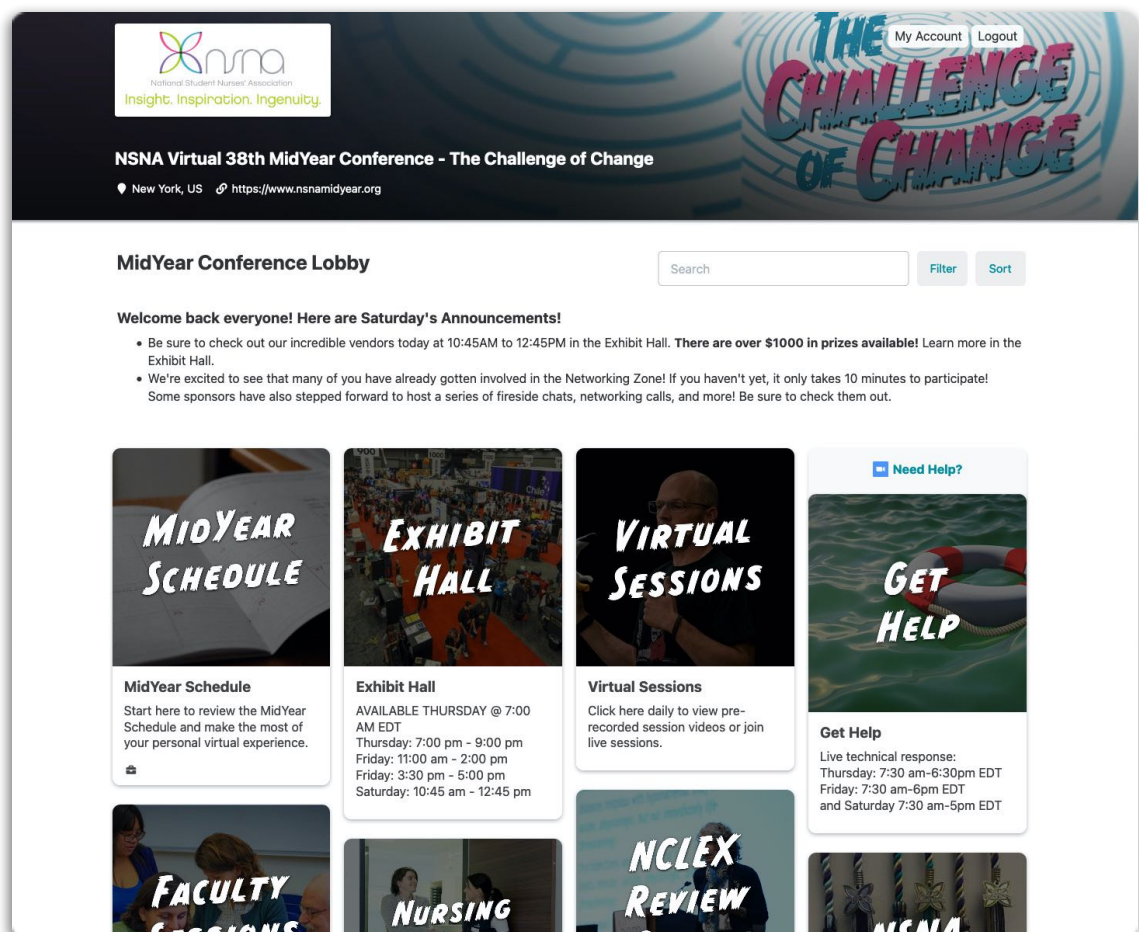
nsna
National Student Nurses' Association
Insight. Inspiration. Ingenuity.

THE CHALLENGE OF CHANGE

My Account Logout

NSNA Virtual 38th MidYear Conference - The Challenge of Change

New York, US https://www.nsnamidyear.org

MidYear Conference Lobby

Search

Filter Sort

Welcome back everyone! Here are Saturday's Announcements!

- Be sure to check out our incredible vendors today at 10:45AM to 12:45PM in the Exhibit Hall. **There are over $1000 in prizes available!** Learn more in the Exhibit Hall.
- We're excited to see that many of you have already gotten involved in the Networking Zone! If you haven't yet, it only takes 10 minutes to participate! Some sponsors have also stepped forward to host a series of fireside chats, networking calls, and more! Be sure to check them out.

MIDYEAR SCHEDULE

MidYear Schedule

Start here to review the MidYear Schedule and make the most of your personal virtual experience.

EXHIBIT HALL

Exhibit Hall

AVAILABLE THURSDAY @ 7:00 AM EDT
Thursday: 7:00 pm - 9:00 pm
Friday: 11:00 am - 2:00 pm
Friday: 3:30 pm - 5:00 pm
Saturday: 10:45 am - 12:45 pm

VIRTUAL SESSIONS

Virtual Sessions

Click here daily to view pre-recorded session videos or join live sessions.

Need Help?

GET HELP

Get Help

Live technical response:
Thursday: 7:30 am-6:30pm EDT
Friday: 7:30 am-6pm EDT
and Saturday 7:30 am-5pm EDT

FACULTY SESSIONS

NURSING

NCLEX REVIEW

NSNA